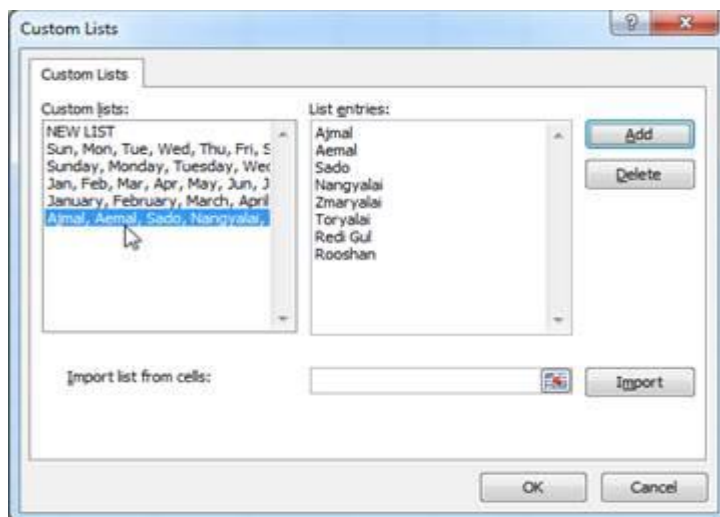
Custom Lists

?

x

Custom Lists

Custom lists:

NEW LIST
Sun, Mon, Tue, Wed, Thu, Fri, S
Sunday, Monday, Tuesday, Wec
Jan, Feb, Mar, Apr, May, Jun, J
January, February, March, April
Ajmal, Aemal, Sado, Nangyalai,

List entries:

Ajmal
Aemal
Sado
Nangyalai
Zmaryalai
Toryalai
Redi Gul
Rooshan

Add

Delete

Import list from cells:

Import

OK

Cancel